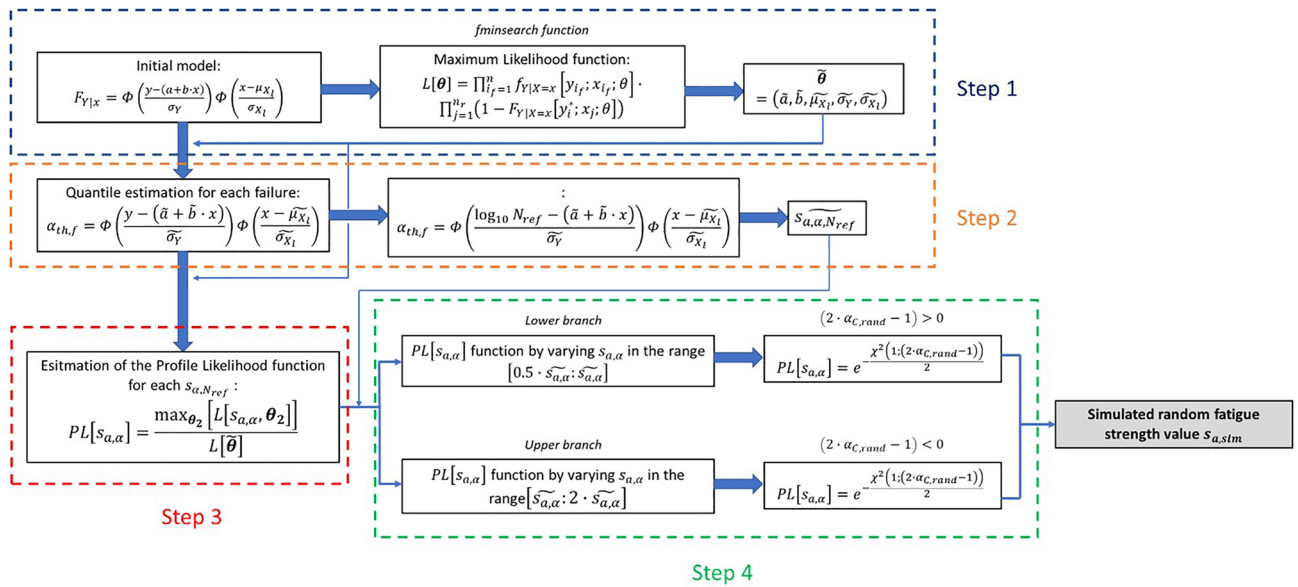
fminsearch function

Initial model:
$F_{Y|x} = \Phi\left(\frac{y-(a+b\cdot x)}{\sigma_Y}\right)\Phi\left(\frac{x-\mu_{X_l}}{\sigma_{X_l}}\right)$

Maximum Likelihood function:
$L[\boldsymbol{\theta}] = \prod_{i_f=1}^{n} f_{Y|X=x}\left[y_{i_f}; x_{i_f}; \theta\right] \cdot \prod_{j=1}^{n_r}\left(1 - F_{Y|X=x}\left[y_i^*; x_j; \theta\right]\right)$

$\tilde{\boldsymbol{\theta}} = (\tilde{a}, \tilde{b}, \widetilde{\mu_{X_l}}, \widetilde{\sigma_Y}, \widetilde{\sigma_{X_l}})$

Step 1

Quantile estimation for each failure:
$\alpha_{th,f} = \Phi\left(\frac{y-(\tilde{a}+\tilde{b}\cdot x)}{\widetilde{\sigma_Y}}\right)\Phi\left(\frac{x-\widetilde{\mu_{X_l}}}{\widetilde{\sigma_{X_l}}}\right)$

:
$\alpha_{th,f} = \Phi\left(\frac{\log_{10} N_{ref}-(\tilde{a}+\tilde{b}\cdot x)}{\widetilde{\sigma_Y}}\right)\Phi\left(\frac{x-\widetilde{\mu_{X_l}}}{\widetilde{\sigma_{X_l}}}\right)$

$\widetilde{s_{a,\alpha,N_{ref}}}$

Step 2

Esitmation of the Profile Likelihood function for each $s_{\alpha,N_{ref}}$ :
$PL\left[s_{a,\alpha}\right] = \frac{\max_{\boldsymbol{\theta_2}}\left[L\left[s_{a,\alpha}, \boldsymbol{\theta_2}\right]\right]}{L\left[\tilde{\boldsymbol{\theta}}\right]}$

Step 3

Lower branch

$(2\cdot\alpha_{C,rand}-1)>0$

$PL\left[s_{a,\alpha}\right]$ function by varying $s_{a,\alpha}$ in the range $\left[0.5\cdot\widetilde{s_{a,\alpha}}:\widetilde{s_{a,\alpha}}\right]$

$PL\left[s_{a,\alpha}\right] = e^{-\frac{\chi^2(1;(2\cdot\alpha_{C,rand}-1))}{2}}$

Upper branch

$(2\cdot\alpha_{C,rand}-1)<0$

$PL\left[s_{a,\alpha}\right]$ function by varying $s_{a,\alpha}$ in the range$\left[\widetilde{s_{a,\alpha}}:2\cdot\widetilde{s_{a,\alpha}}\right]$

$PL\left[s_{a,\alpha}\right] = e^{-\frac{\chi^2(1;(2\cdot\alpha_{C,rand}-1))}{2}}$

Simulated random fatigue strength value $s_{a,sim}$

Step 4